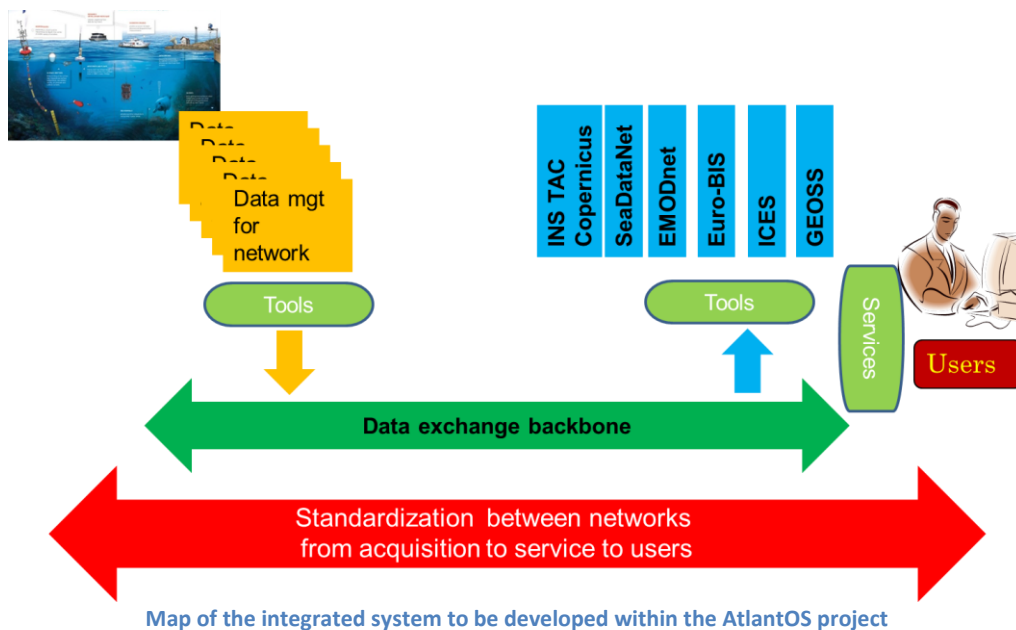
Data mgt for network

Tools

INS TAC Copernicus

SeaDataNet

EMODnet

Euro-BIS

ICES

GEOSS

Tools

Services

Users

Data exchange backbone

Standardization between networks from acquisition to service to users

Map of the integrated system to be developed within the AtlantOS project